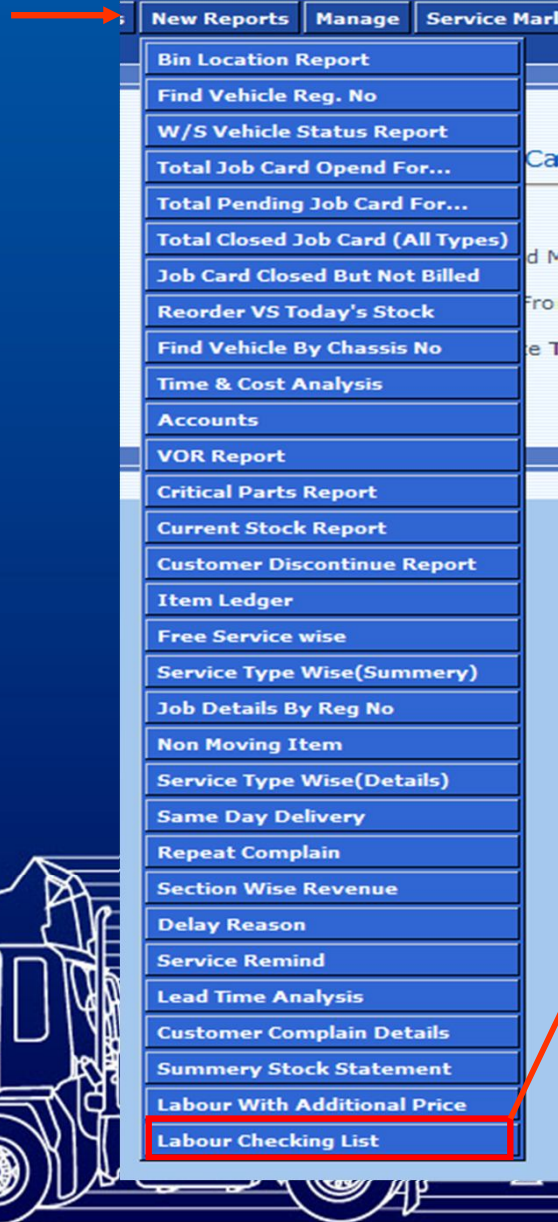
New Reports | Manage | Service Mar

Bin Location Report
Find Vehicle Reg. No
W/S Vehicle Status Report
Total Job Card Opend For...
Total Pending Job Card For...
Total Closed Job Card (All Types)
Job Card Closed But Not Billed
Reorder VS Today's Stock
Find Vehicle By Chassis No
Time & Cost Analysis
Accounts
VOR Report
Critical Parts Report
Current Stock Report
Customer Discontinue Report
Item Ledger
Free Service wise
Service Type Wise(Summery)
Job Details By Reg No
Non Moving Item
Service Type Wise(Details)
Same Day Delivery
Repeat Complain
Section Wise Revenue
Delay Reason
Service Remind
Lead Time Analysis
Customer Complain Details
Summery Stock Statement
Labour With Additional Price
Labour Checking List

Ca
d M
Fro
e T